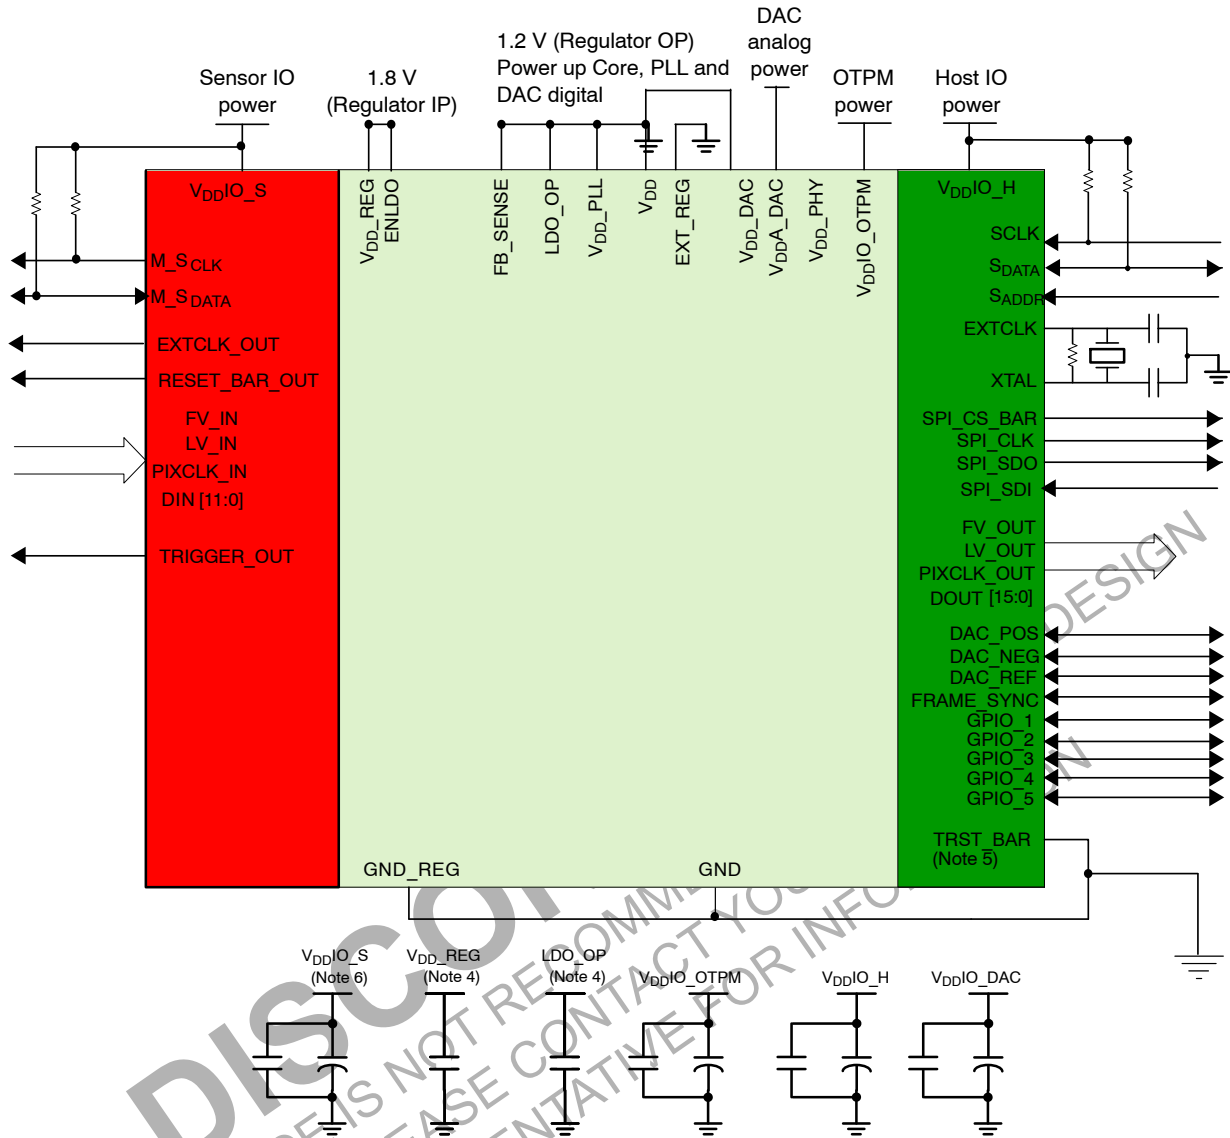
Sensor IO power

1.8 V (Regulator IP)

1.2 V (Regulator OP) Power up Core, PLL and DAC digital

DAC analog power

OTPM power

Host IO power

$V_{DD}IO\_S$

$V_{DD}\_REG$
ENLDO
FB_SENSE
LDO_OP
$V_{DD}\_PLL$
$V_{DD}$
EXT_REG
$V_{DD}\_DAC$
$V_{DD}A\_DAC$
$V_{DD}\_PHY$
$V_{DD}IO\_OTPM$

$V_{DD}IO\_H$

M_S$_{CLK}$
M_S$_{DATA}$
EXTCLK_OUT
RESET_BAR_OUT
FV_IN
LV_IN
PIXCLK_IN
DIN [11:0]
TRIGGER_OUT

SCLK
S$_{DATA}$
S$_{ADDR}$
EXTCLK
XTAL
SPI_CS_BAR
SPI_CLK
SPI_SDO
SPI_SDI
FV_OUT
LV_OUT
PIXCLK_OUT
DOUT [15:0]
DAC_POS
DAC_NEG
DAC_REF
FRAME_SYNC
GPIO_1
GPIO_2
GPIO_3
GPIO_4
GPIO_5
TRST_BAR
(Note 5)

GND_REG
GND

$V_{DD}IO\_S$
(Note 6)
$V_{DD}\_REG$
(Note 4)
LDO_OP
(Note 4)
$V_{DD}IO\_OTPM$
$V_{DD}IO\_H$
$V_{DD}IO\_DAC$

DISCONTINUED
DEVICE IS NOT RECOMMENDED FOR NEW DESIGN
PLEASE CONTACT YOUR ON
REPRESENTATIVE FOR INFORMATION